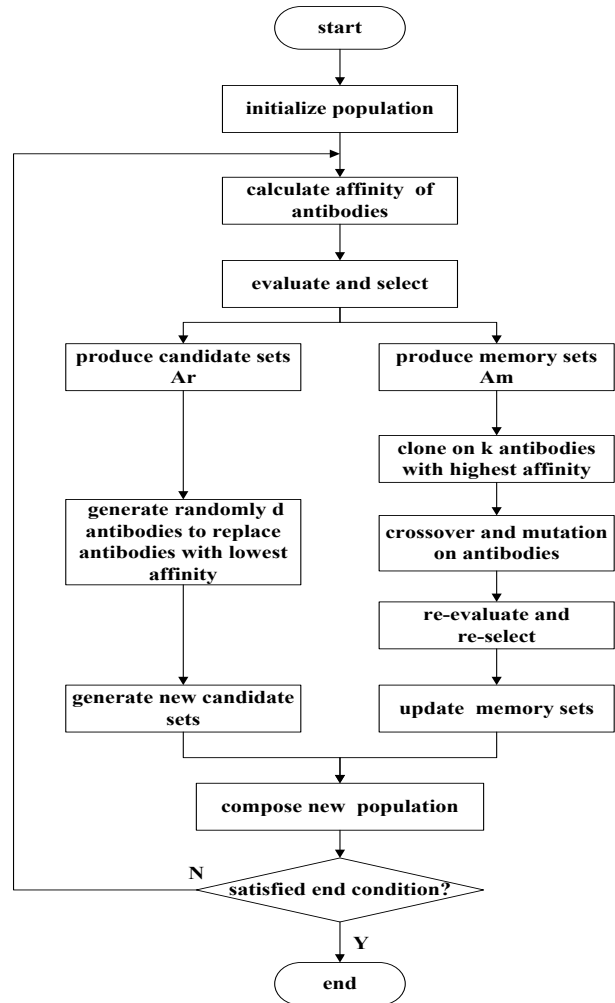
start

initialize population

calculate affinity of antibodies

evaluate and select

produce candidate sets Ar

generate randomly d antibodies to replace antibodies with lowest affinity

generate new candidate sets

produce memory sets Am

clone on k antibodies with highest affinity

crossover and mutation on antibodies

re-evaluate and re-select

update memory sets

compose new population

N

satisfied end condition?

Y

end